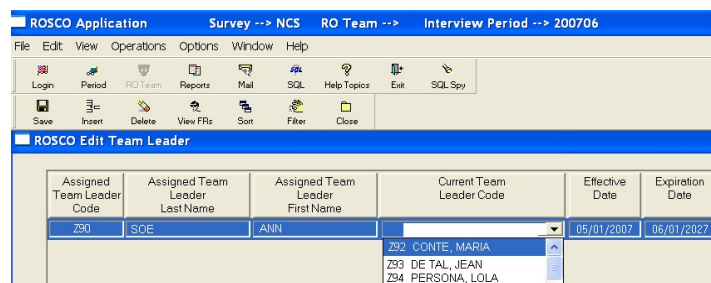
ROSCO Application Survey --> NCS RO Team --> Interview Period --> 200706

File Edit View Operations Options Window Help

Login Period RO Team Reports Mail SQL Help Topics Exit SQL Spy

Save Insert Delete View FRs Sort Filter Close

ROSCO Edit Team Leader

| Assigned Team Leader Code | Assigned Team Leader Last Name | Assigned Team Leader First Name | Current Team Leader Code | Effective Date | Expiration Date |
|---|---|---|---|---|---|
| Z90 | SOE | ANN | | 05/01/2007 | 06/01/2027 |

Z92 CONTE, MARIA
Z93 DE TAL, JEAN
Z94 PERSONA, LOLA